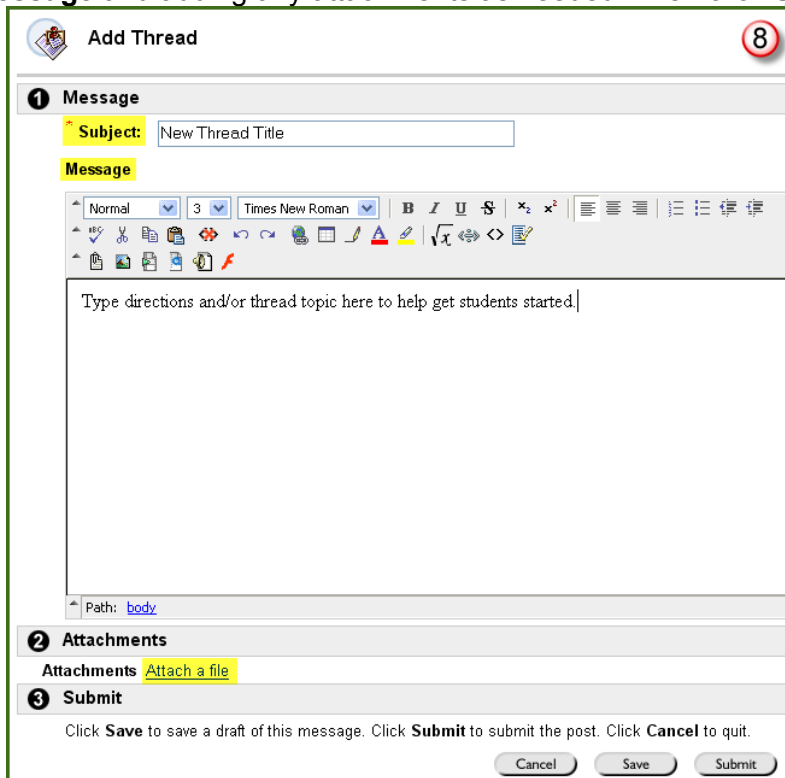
Add Thread

8

1 Message

* Subject: New Thread Title

Message

Normal 3 Times New Roman B I U S $x_2$ $x^2$

Type directions and/or thread topic here to help get students started.

Path: body

2 Attachments

Attachments Attach a file

3 Submit

Click Save to save a draft of this message. Click Submit to submit the post. Click Cancel to quit.

Cancel Save Submit